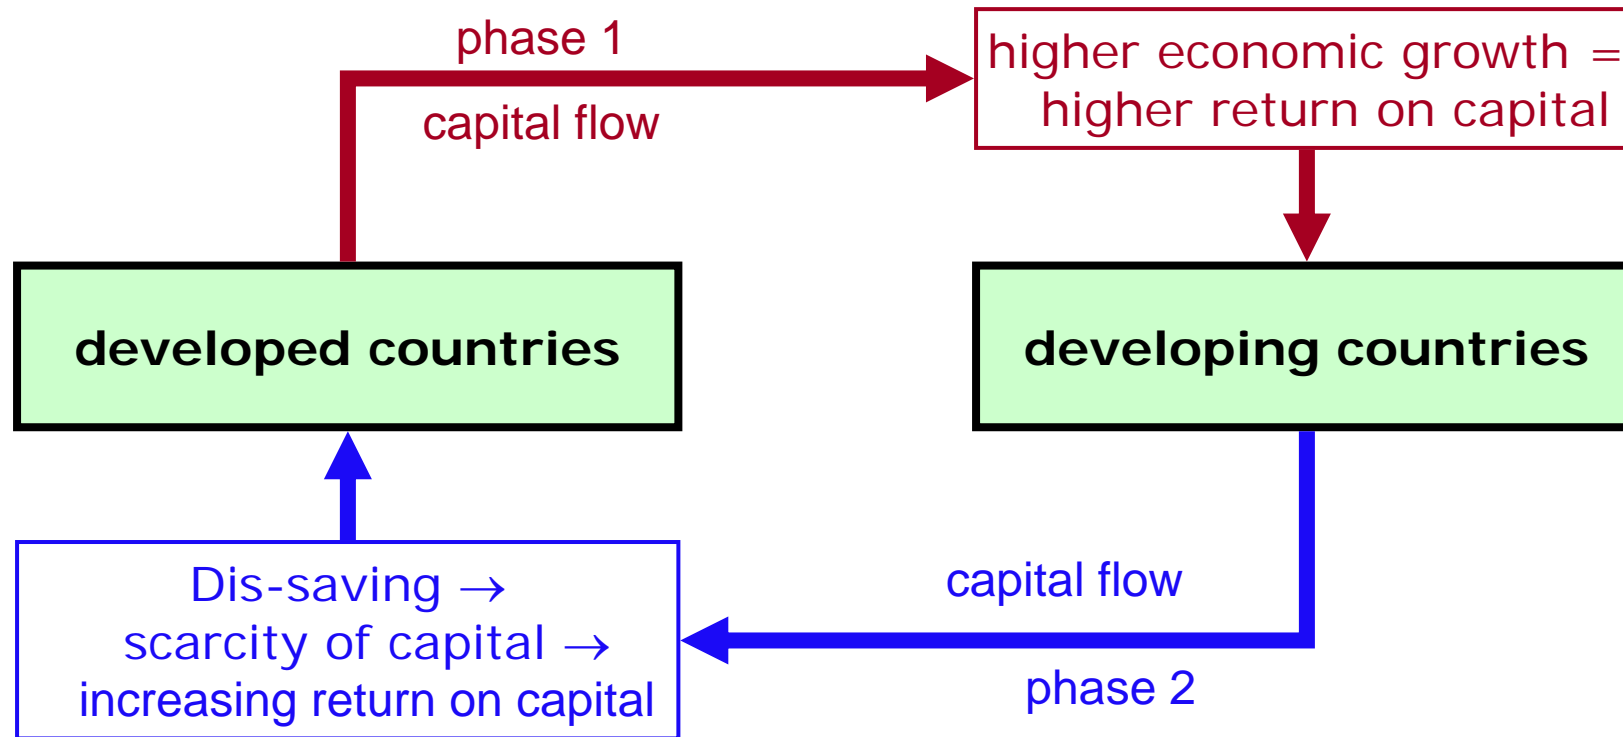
phase 1

capital flow

higher economic growth =
higher return on capital

developed countries

developing countries

Dis-saving →
scarcity of capital →
increasing return on capital

capital flow

phase 2